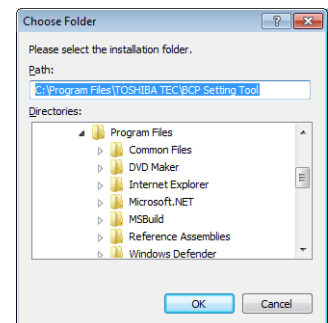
Choose Folder
?
X
Please select the installation folder.
Path:
C:\Program Files\TOSHIBA TEC\BCP Setting Tool
Directories:
Program Files
Common Files
DVD Maker
Internet Explorer
Microsoft.NET
MSBuild
Reference Assemblies
Windows Defender
OK
Cancel